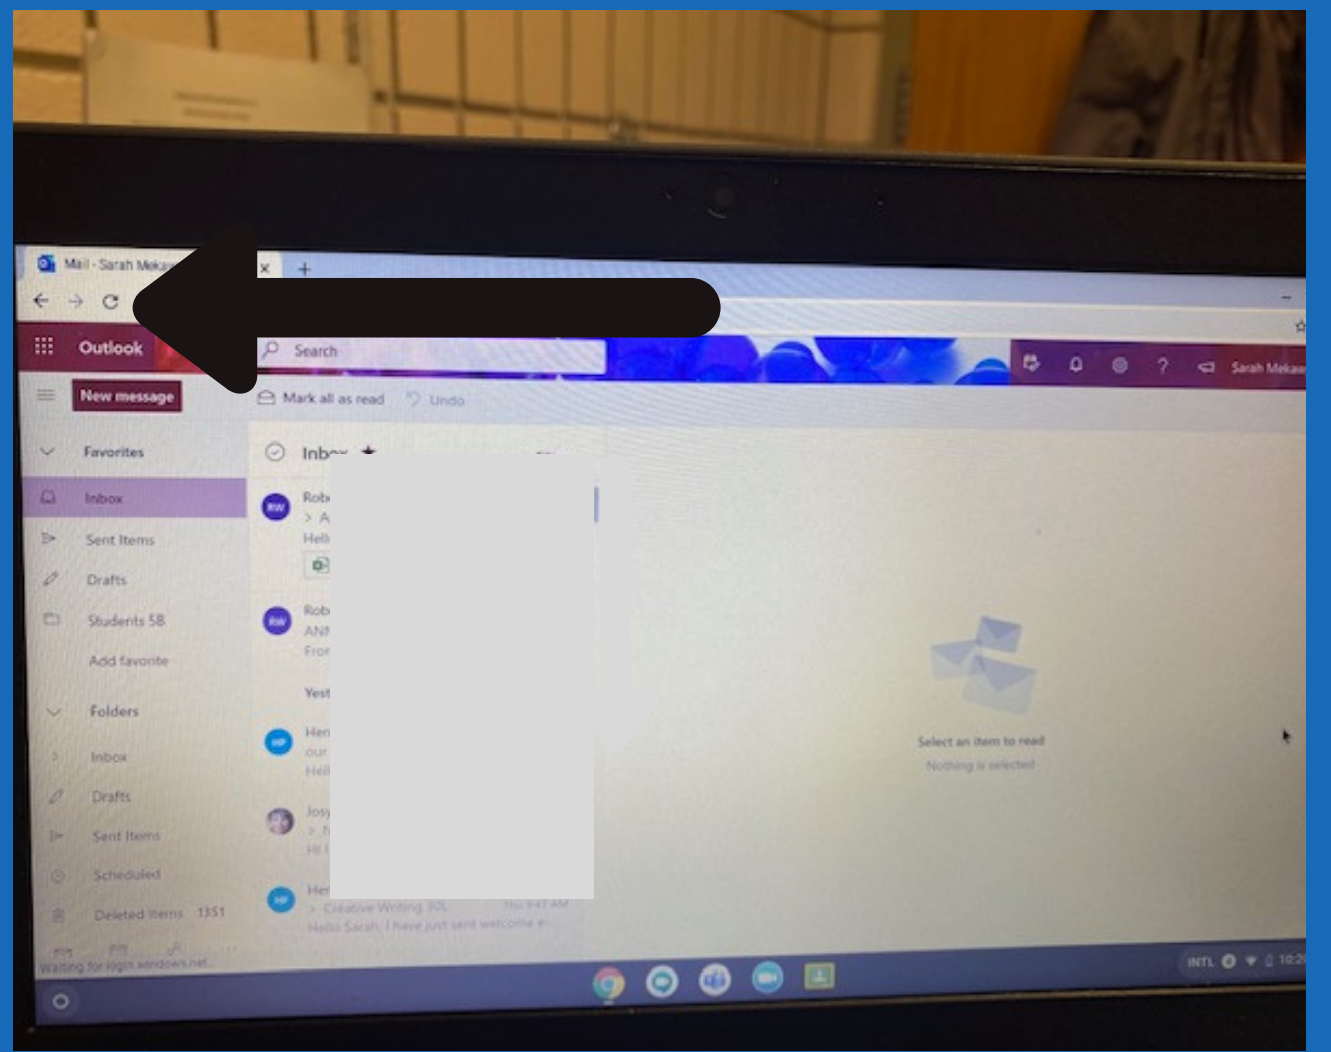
Mail - Sarah Meka

Outlook

Search

Sarah Meka

New message

Mark all as read

Undo

Favorites

Inbox

Sent Items

Drafts

Students 5B

Add favorite

Folders

Inbox

Drafts

Sent Items

Scheduled

Deleted Items 1351

Inbox

RW Rob
> A
Hell

RW Rob
ANI
Fror

Yest

HP Hen
our
Hell

Jos
> N
Hi

HP Her
> Creative Writing 30L
Hello Sarah, I have just sent welcome e-

Select an item to read

Nothing is selected

Waiting for login.windows.net

INTL